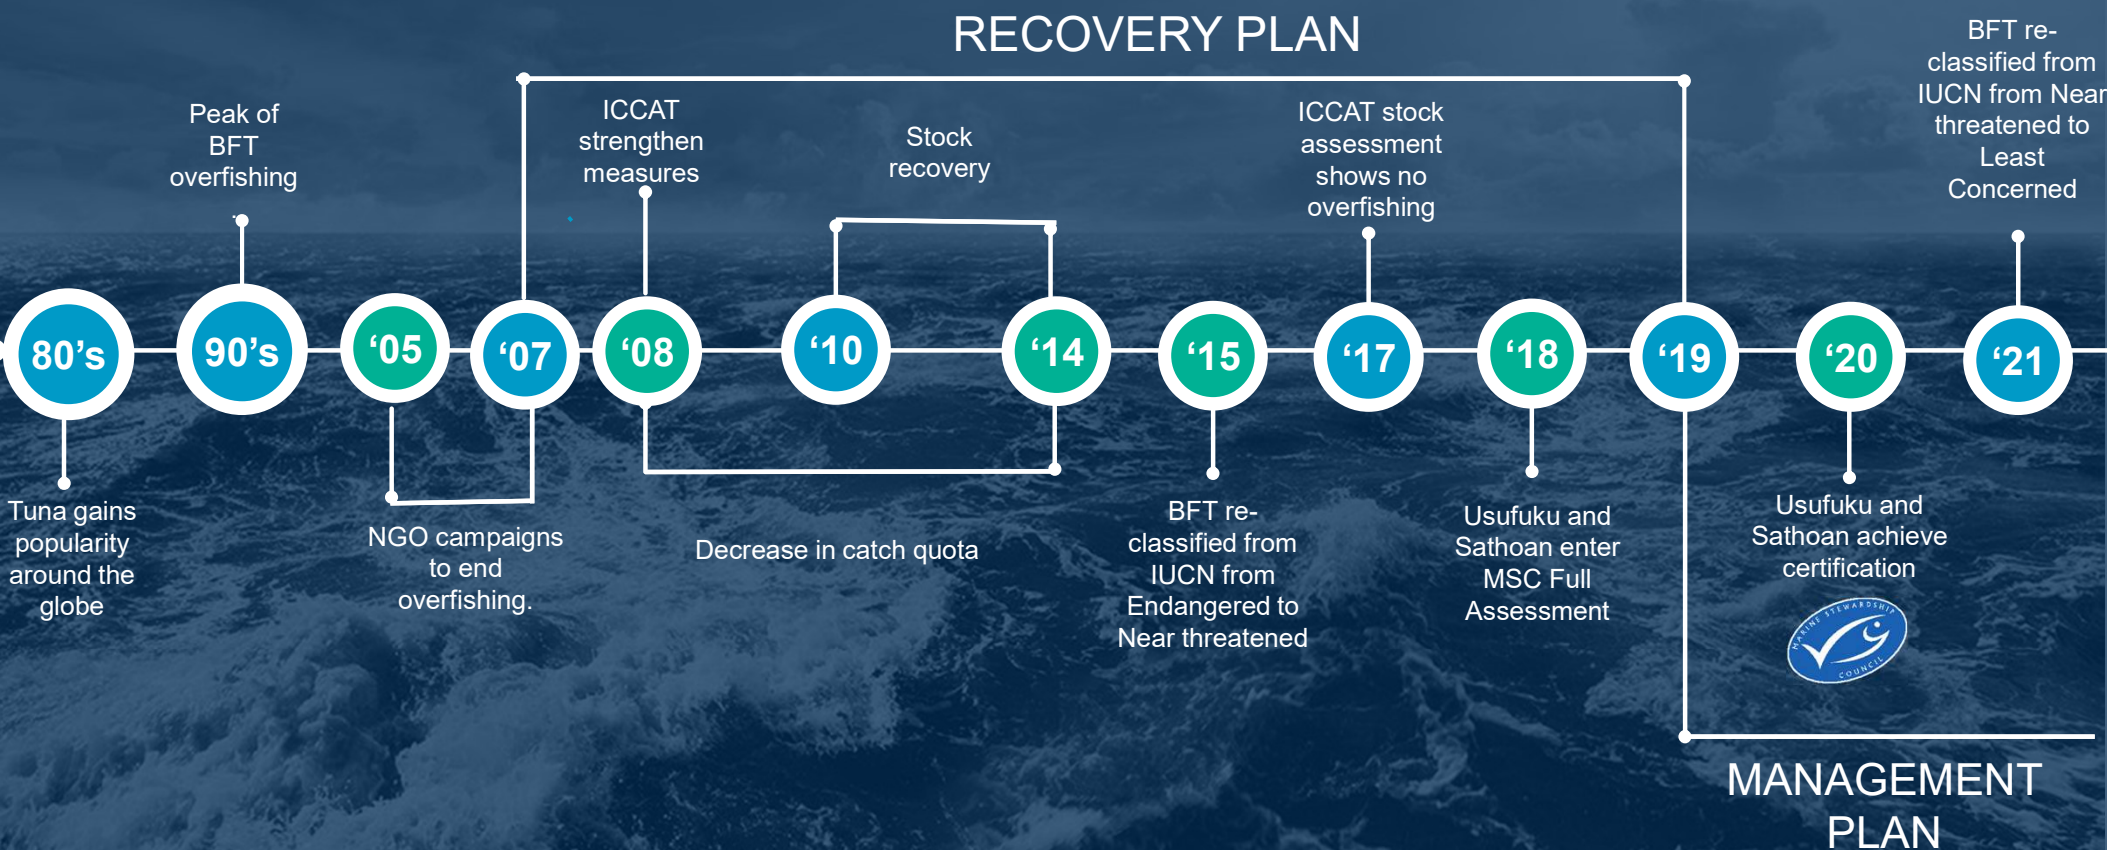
RECOVERY PLAN

Peak of BFT overfishing

ICCAT strengthen measures

Stock recovery

ICCAT stock assessment shows no overfishing

BFT re-classified from IUCN from Near threatened to Least Concerned

80's

90's

'05

'07

'08

'10

'14

'15

'17

'18

'19

'20

'21

Tuna gains popularity around the globe

NGO campaigns to end overfishing.

Decrease in catch quota

BFT re-classified from IUCN from Endangered to Near threatened

Usufuku and Sathoan enter MSC Full Assessment

Usufuku and Sathoan achieve certification

MARINE STEWARDSHIP COUNCIL

MANAGEMENT PLAN